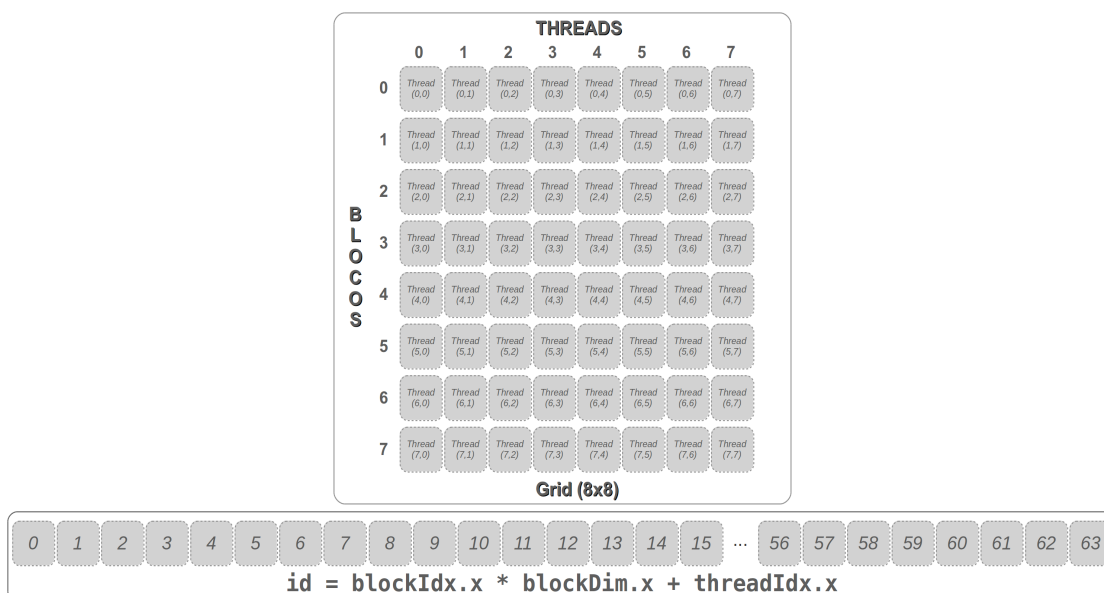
THREADS

BLOCOS

| | 0 | 1 | 2 | 3 | 4 | 5 | 6 | 7 |
|---|---|---|---|---|---|---|---|---|
| 0 | Thread (0,0) | Thread (0,1) | Thread (0,2) | Thread (0,3) | Thread (0,4) | Thread (0,5) | Thread (0,6) | Thread (0,7) |
| 1 | Thread (1,0) | Thread (1,1) | Thread (1,2) | Thread (1,3) | Thread (1,4) | Thread (1,5) | Thread (1,6) | Thread (1,7) |
| 2 | Thread (2,0) | Thread (2,1) | Thread (2,2) | Thread (2,3) | Thread (2,4) | Thread (2,5) | Thread (2,6) | Thread (2,7) |
| 3 | Thread (3,0) | Thread (3,1) | Thread (3,2) | Thread (3,3) | Thread (3,4) | Thread (3,5) | Thread (3,6) | Thread (3,7) |
| 4 | Thread (4,0) | Thread (4,1) | Thread (4,2) | Thread (4,3) | Thread (4,4) | Thread (4,5) | Thread (4,6) | Thread (4,7) |
| 5 | Thread (5,0) | Thread (5,1) | Thread (5,2) | Thread (5,3) | Thread (5,4) | Thread (5,5) | Thread (5,6) | Thread (5,7) |
| 6 | Thread (6,0) | Thread (6,1) | Thread (6,2) | Thread (6,3) | Thread (6,4) | Thread (6,5) | Thread (6,6) | Thread (6,7) |
| 7 | Thread (7,0) | Thread (7,1) | Thread (7,2) | Thread (7,3) | Thread (7,4) | Thread (7,5) | Thread (7,6) | Thread (7,7) |

Grid (8x8)

0 1 2 3 4 5 6 7 8 9 10 11 12 13 14 15 ... 56 57 58 59 60 61 62 63

id = blockIdx.x * blockDim.x + threadIdx.x